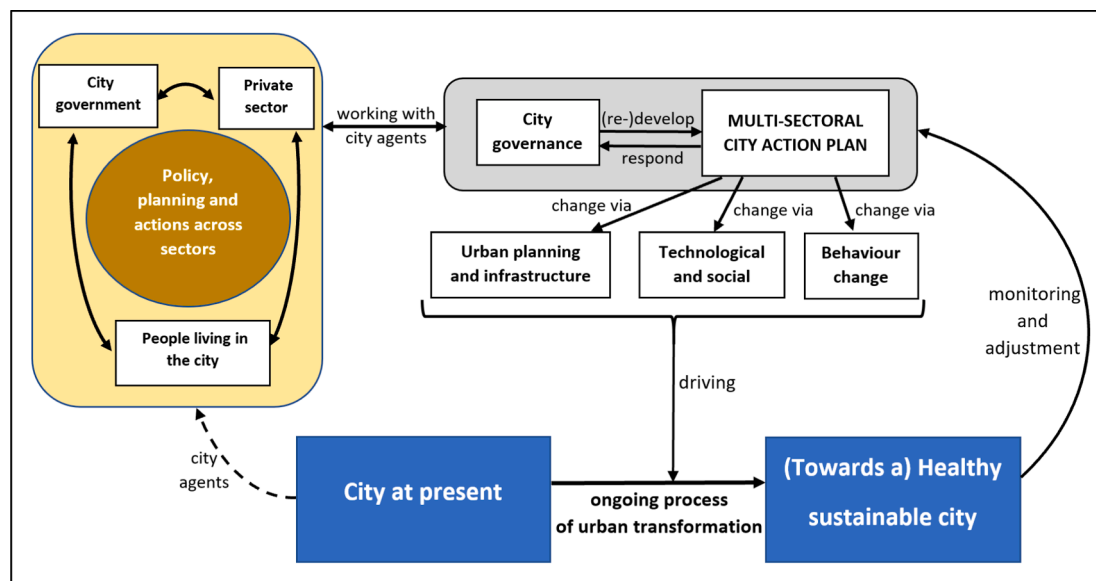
City government

Private sector

Policy, planning and actions across sectors

People living in the city

working with city agents

City governance

(re-)develop

respond

MULTI-SECTORAL CITY ACTION PLAN

change via

change via

change via

Urban planning and infrastructure

Technological and social

Behaviour change

monitoring and adjustment

driving

city agents

City at present

ongoing process of urban transformation

(Towards a) Healthy sustainable city